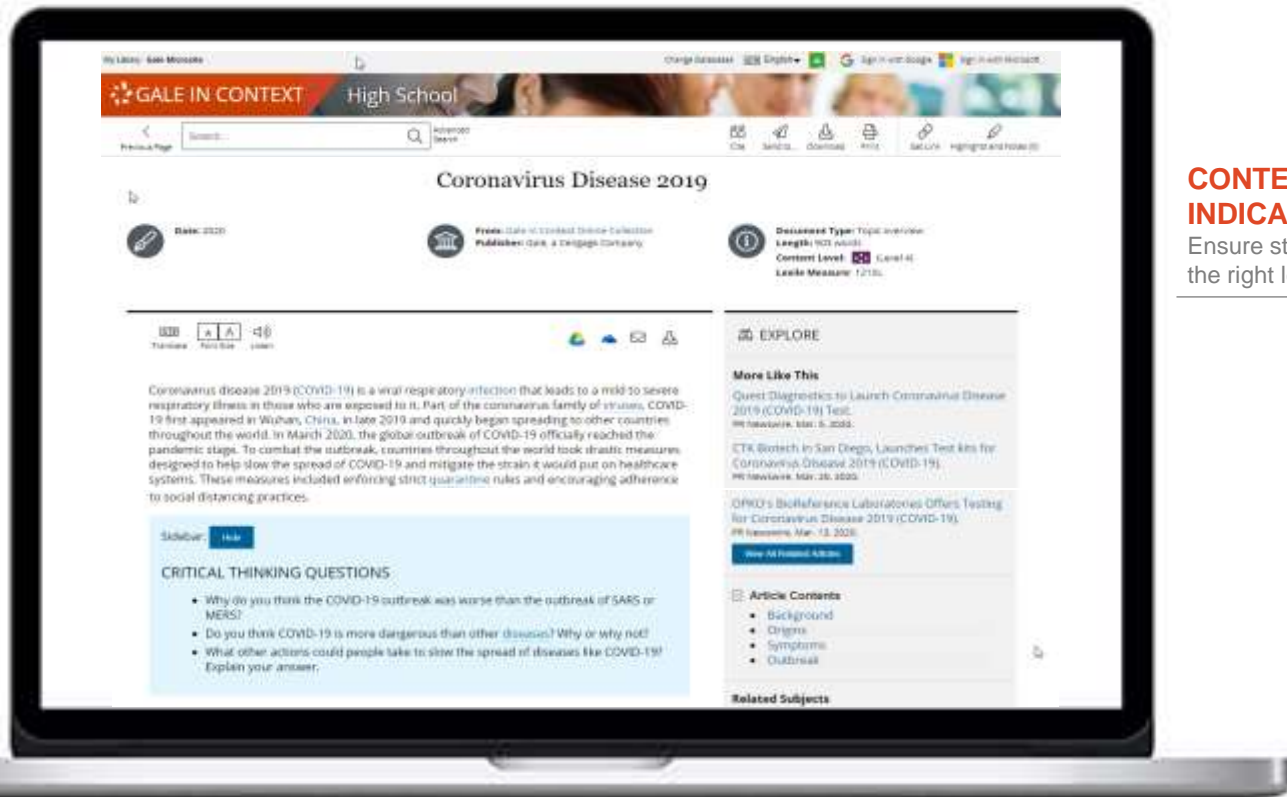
My Library: Gale Microsite

Change Databases English Sign in with Google Sign in with Microsoft

GALE IN CONTEXT High School

Previous Page

Search...

Advanced Search

Cite Send to... Download Print Get Link Highlights and Notes (0)

Coronavirus Disease 2019

Date: 2020

From: Gale In Context Online Collection
Publisher: Gale, a Cengage Company

Document Type: Topic overview
Length: 905 words
Content Level: (Level 4)
Lexile Measure: 1210L

Translate Font Size Listen

Coronavirus disease 2019 (COVID-19) is a viral respiratory infection that leads to a mild to severe respiratory illness in those who are exposed to it. Part of the coronavirus family of viruses, COVID-19 first appeared in Wuhan, China, in late 2019 and quickly began spreading to other countries throughout the world. In March 2020, the global outbreak of COVID-19 officially reached the pandemic stage. To combat the outbreak, countries throughout the world took drastic measures designed to help slow the spread of COVID-19 and mitigate the strain it would put on healthcare systems. These measures included enforcing strict quarantine rules and encouraging adherence to social distancing practices.

Sidebar: Hide

CRITICAL THINKING QUESTIONS

• Why do you think the COVID-19 outbreak was worse than the outbreak of SARS or MERS?
• Do you think COVID-19 is more dangerous than other diseases? Why or why not?
• What other actions could people take to slow the spread of diseases like COVID-19? Explain your answer.

EXPLORE

More Like This

Quest Diagnostics to Launch Coronavirus Disease 2019 (COVID-19) Test.
PR Newswire. Mar. 5, 2020.

CTK Biotech in San Diego, Launches Test kits for Coronavirus Disease 2019 (COVID-19).
PR Newswire. Mar. 20, 2020.

OPKO's BioReference Laboratories Offers Testing for Coronavirus Disease 2019 (COVID-19).
PR Newswire. Mar. 13, 2020.

View All Related Articles

Article Contents
• Background
• Origins
• Symptoms
• Outbreak

Related Subjects

CONTE
INDICA
Ensure st
the right l